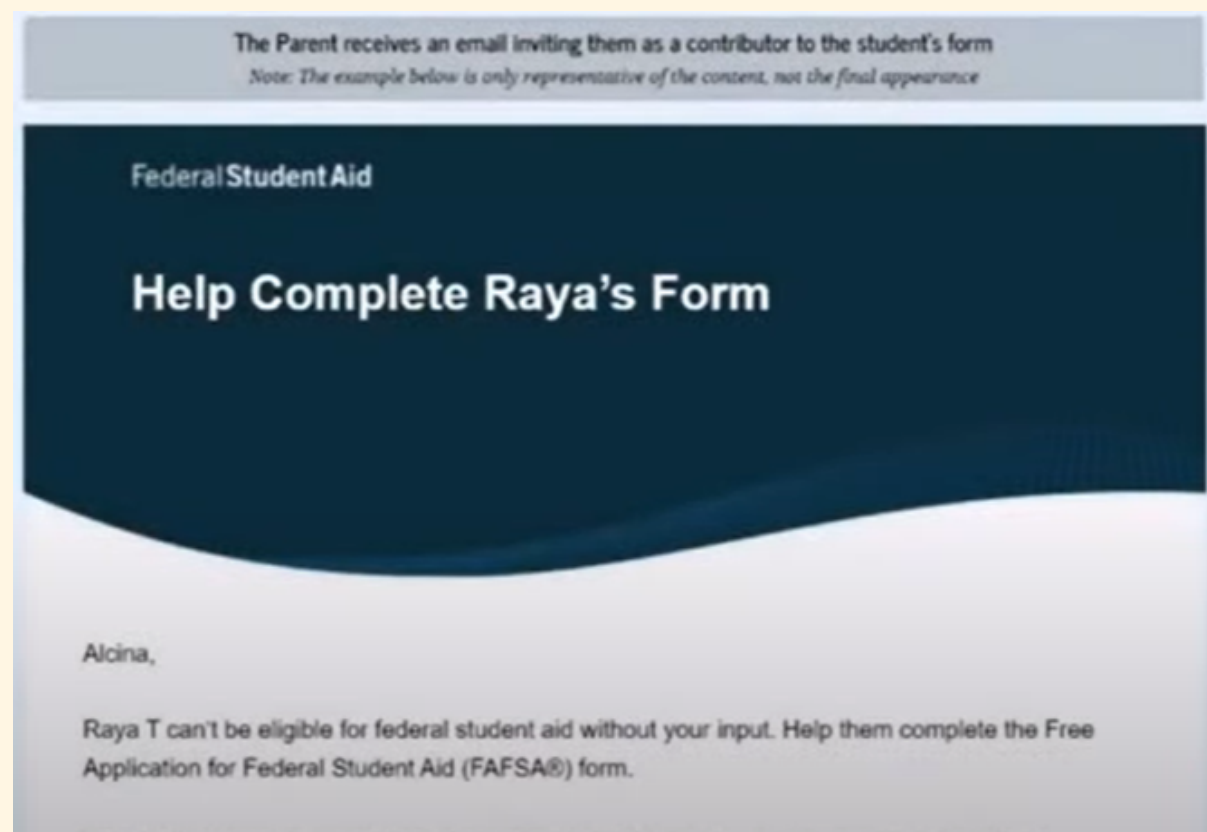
The Parent receives an email inviting them as a contributor to the student's form

Note: The example below is only representative of the content, not the final appearance

Federal Student Aid

Help Complete Raya's Form

Alcina,

Raya T can't be eligible for federal student aid without your input. Help them complete the Free Application for Federal Student Aid (FAFSA®) form.